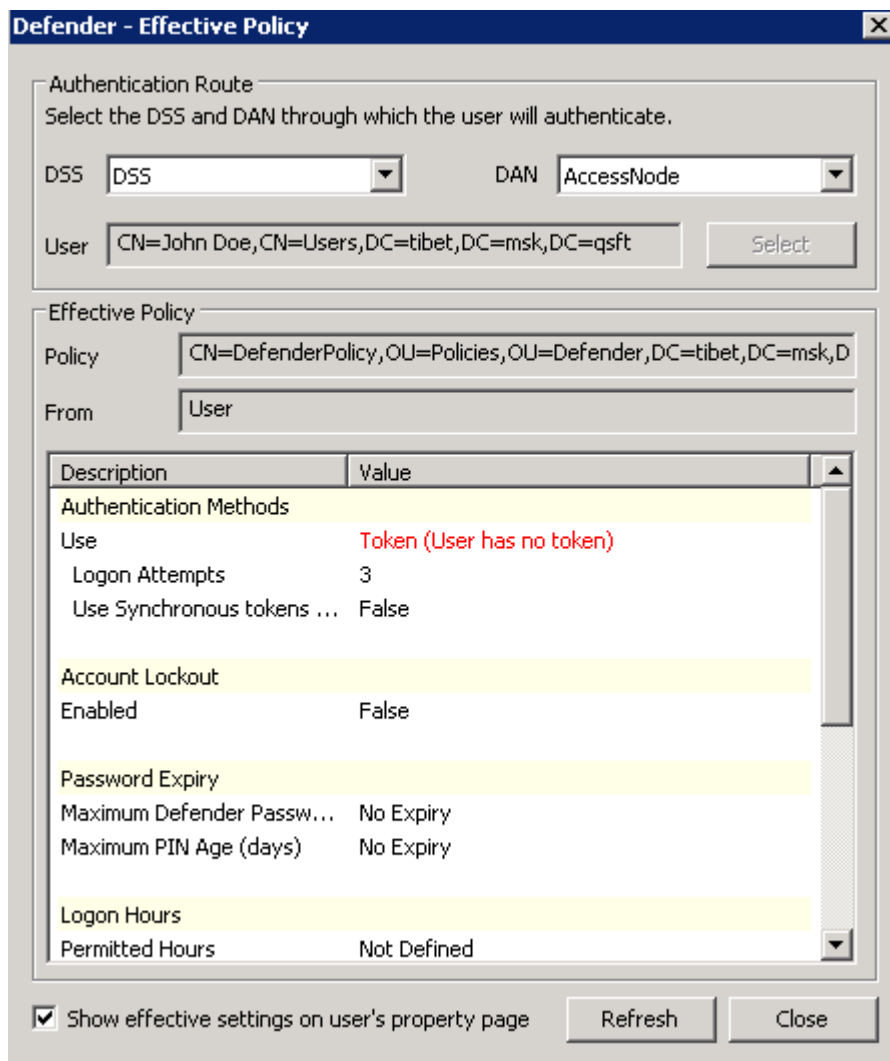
Defender - Effective Policy

Authentication Route
Select the DSS and DAN through which the user will authenticate.

DSS DSS

DAN AccessNode

User CN=John Doe,CN=Users,DC=tibet,DC=msk,DC=qsft

Select

Effective Policy
Policy CN=DefenderPolicy,OU=Policies,OU=Defender,DC=tibet,DC=msk,D
From User

| Description | Value |
|---|---|
| Authentication Methods | |
| Use | Token (User has no token) |
| Logon Attempts | 3 |
| Use Synchronous tokens ... | False |
| Account Lockout | |
| Enabled | False |
| Password Expiry | |
| Maximum Defender Passw... | No Expiry |
| Maximum PIN Age (days) | No Expiry |
| Logon Hours | |
| Permitted Hours | Not Defined |

Show effective settings on user's property page

Refresh

Close